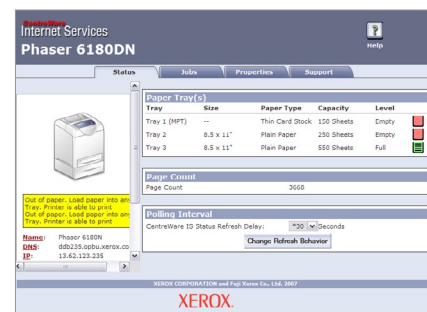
CentreWare
Internet Services
Phaser 6180DN

Help

Status | Jobs | Properties | Support

Out of paper. Load paper into an Tray. Printer is able to print
Out of paper. Load paper into an Tray. Printer is able to print

Name: Phaser 6180N
DNS: ddb235.opbu.xerox.co
IP: 13.62.123.235

Paper Tray(s)

| Tray | Size | Paper Type | Capacity | Level |
|---|---|---|---|---|
| Tray 1 (MPT) | -- | Thin Card Stock | 150 Sheets | Empty |
| Tray 2 | 8.5 x 11" | Plain Paper | 250 Sheets | Empty |
| Tray 3 | 8.5 x 11" | Plain Paper | 550 Sheets | Full |

Page Count
Page Count 3668

Polling Interval
CentreWare IS Status Refresh Delay: *30 Seconds
Change Refresh Behavior

XEROX CORPORATION and Fuji Xerox Co., Ltd. 2007
XEROX.